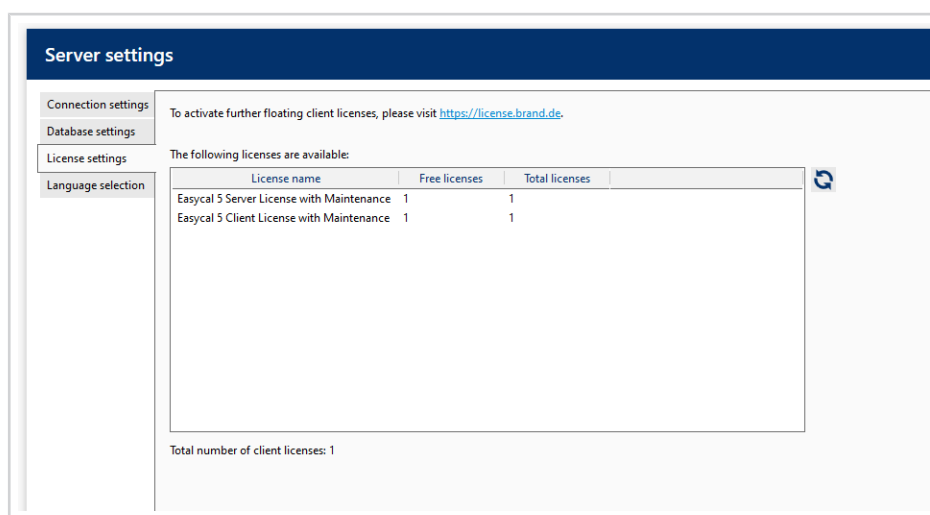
Server settings

Connection settings
Database settings
License settings
Language selection

To activate further floating client licenses, please visit https://license.brand.de.

The following licenses are available:

| License name | Free licenses | Total licenses |
|---|---|---|
| Easycal 5 Server License with Maintenance | 1 | 1 |
| Easycal 5 Client License with Maintenance | 1 | 1 |

Total number of client licenses: 1